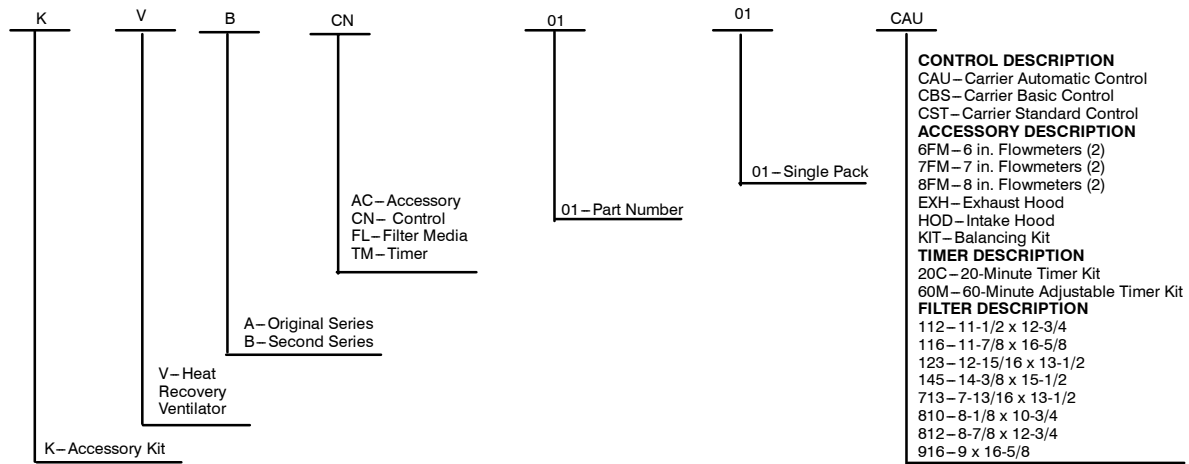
K V B CN 01 01 CAU

CONTROL DESCRIPTION
CAU – Carrier Automatic Control
CBS – Carrier Basic Control
CST – Carrier Standard Control
ACCESSORY DESCRIPTION
6FM – 6 in. Flowmeters (2)
7FM – 7 in. Flowmeters (2)
8FM – 8 in. Flowmeters (2)
EXH – Exhaust Hood
HOD – Intake Hood
KIT – Balancing Kit
TIMER DESCRIPTION
20C – 20-Minute Timer Kit
60M – 60-Minute Adjustable Timer Kit
FILTER DESCRIPTION
112 – 11-1/2 x 12-3/4
116 – 11-7/8 x 16-5/8
123 – 12-15/16 x 13-1/2
145 – 14-3/8 x 15-1/2
713 – 7-13/16 x 13-1/2
810 – 8-1/8 x 10-3/4
812 – 8-7/8 x 12-3/4
916 – 9 x 16-5/8

01 – Single Pack

01 – Part Number

AC – Accessory
CN – Control
FL – Filter Media
TM – Timer

A – Original Series
B – Second Series

V – Heat Recovery Ventilator

K – Accessory Kit